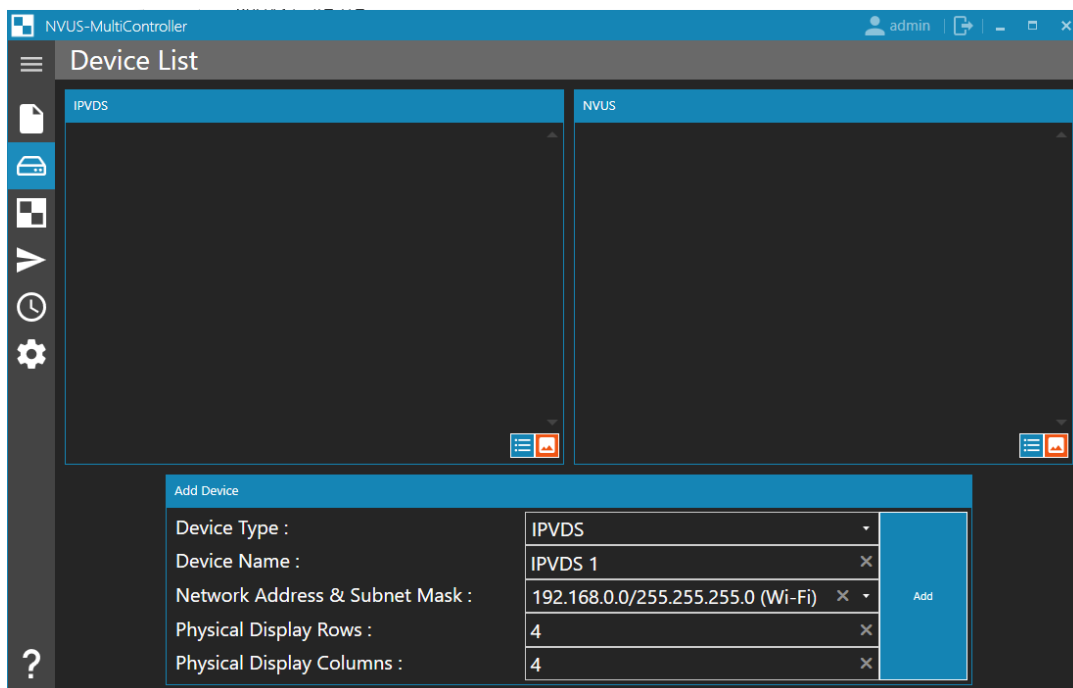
NVUS-MultiController

admin

Device List

IPVDS

NVUS

Add Device

Device Type :

IPVDS

Device Name :

IPVDS 1

Network Address & Subnet Mask :

192.168.0.0/255.255.255.0 (Wi-Fi)

Physical Display Rows :

4

Physical Display Columns :

4

Add

?